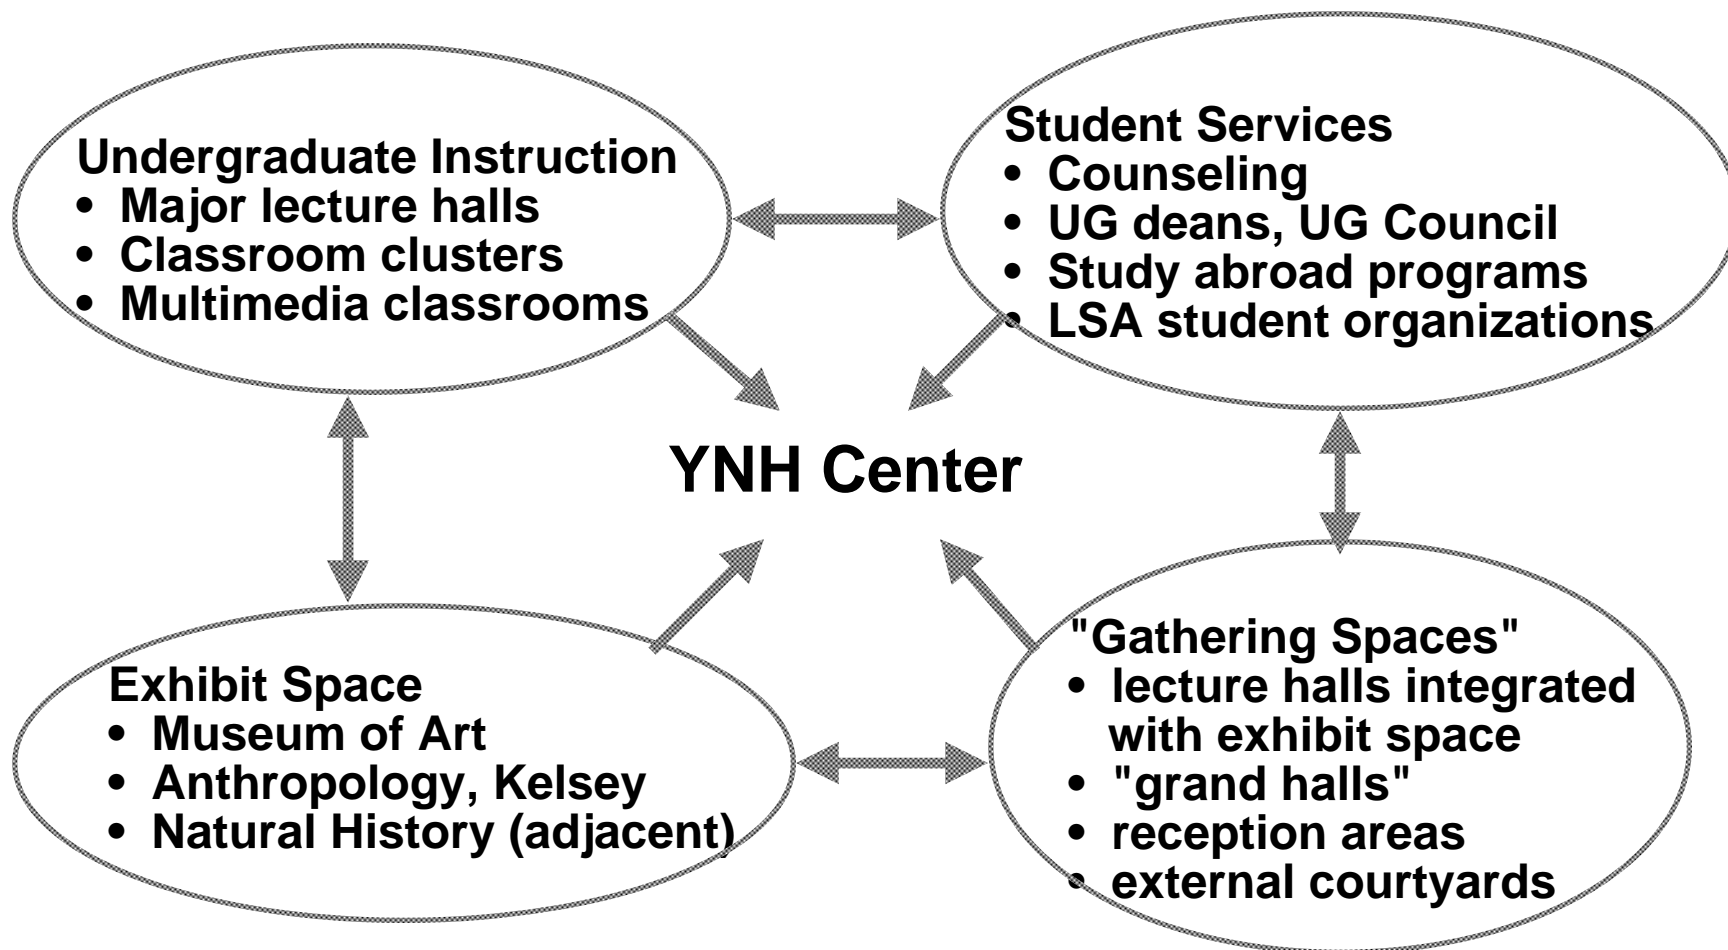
Undergraduate Instruction
• Major lecture halls
• Classroom clusters
• Multimedia classrooms

Student Services
• Counseling
• UG deans, UG Council
• Study abroad programs
• LSA student organizations

YNH Center

Exhibit Space
• Museum of Art
• Anthropology, Kelsey
• Natural History (adjacent)

"Gathering Spaces"
• lecture halls integrated with exhibit space
• "grand halls"
• reception areas
• external courtyards